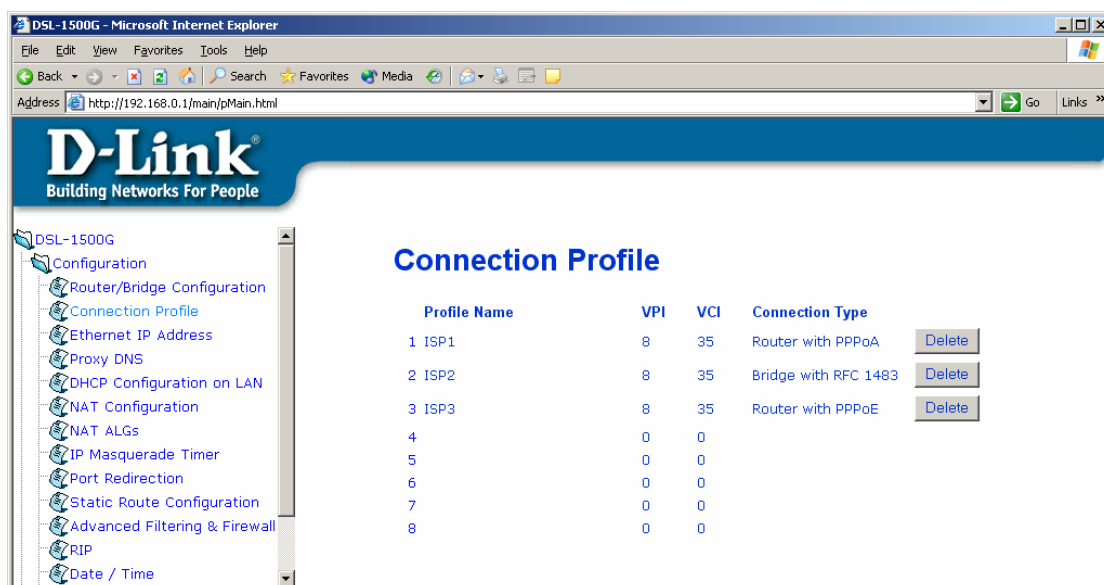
DSL-1500G - Microsoft Internet Explorer

File Edit View Favorites Tools Help

Back Search Favorites Media

Address http://192.168.0.1/main/pMain.html Go Links »

D-Link
Building Networks For People

DSL-1500G
Configuration
Router/Bridge Configuration
Connection Profile
Ethernet IP Address
Proxy DNS
DHCP Configuration on LAN
NAT Configuration
NAT ALGs
IP Masquerade Timer
Port Redirection
Static Route Configuration
Advanced Filtering & Firewall
RIP
Date / Time

Connection Profile

| | Profile Name | VPI | VCI | Connection Type | |
|---|---|---|---|---|---|
| 1 | ISP1 | 8 | 35 | Router with PPPoA | Delete |
| 2 | ISP2 | 8 | 35 | Bridge with RFC 1483 | Delete |
| 3 | ISP3 | 8 | 35 | Router with PPPoE | Delete |
| 4 | | 0 | 0 | | |
| 5 | | 0 | 0 | | |
| 6 | | 0 | 0 | | |
| 7 | | 0 | 0 | | |
| 8 | | 0 | 0 | | |